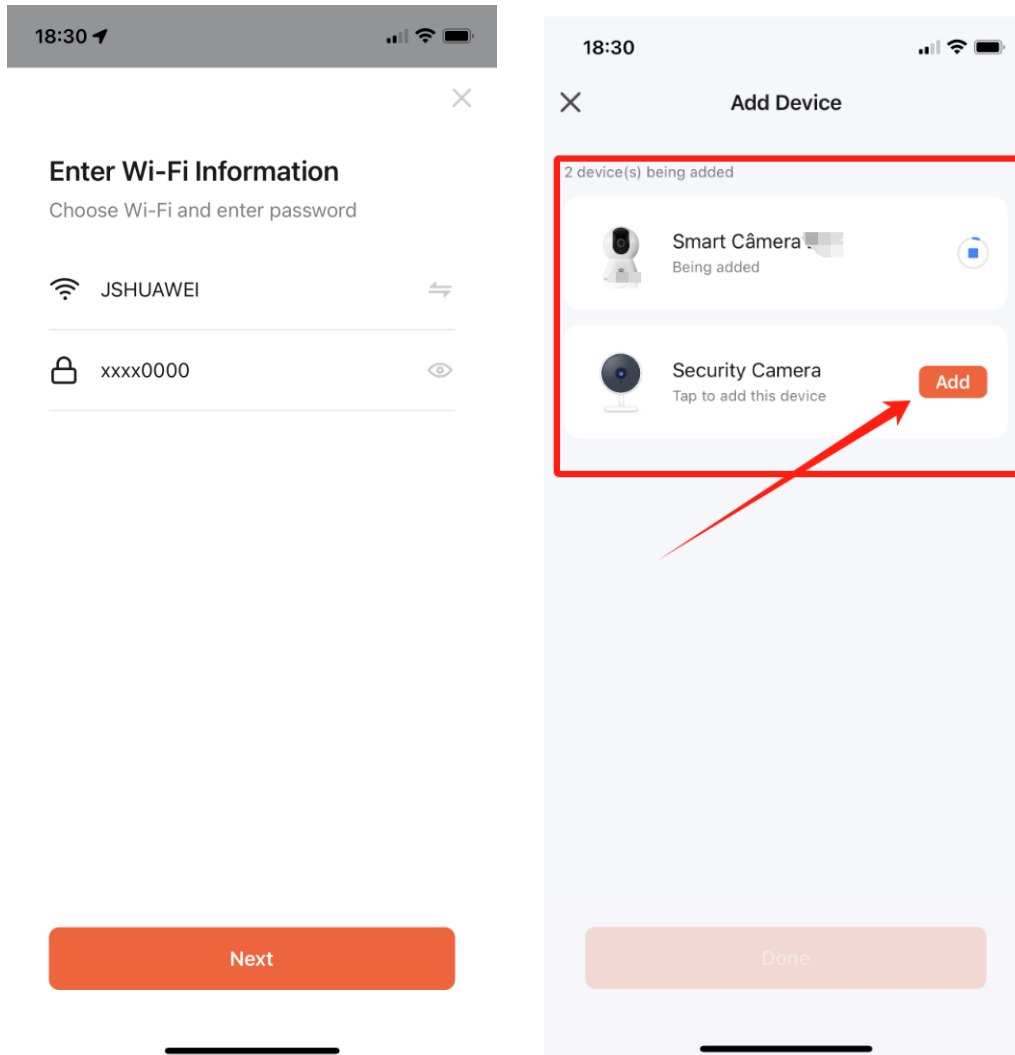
18:30

Enter Wi-Fi Information

Choose Wi-Fi and enter password

JSHUAWEI

xxxx0000

Next

18:30

Add Device

2 device(s) being added

Smart Câmera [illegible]

Being added

Security Camera

Tap to add this device

Add

Done